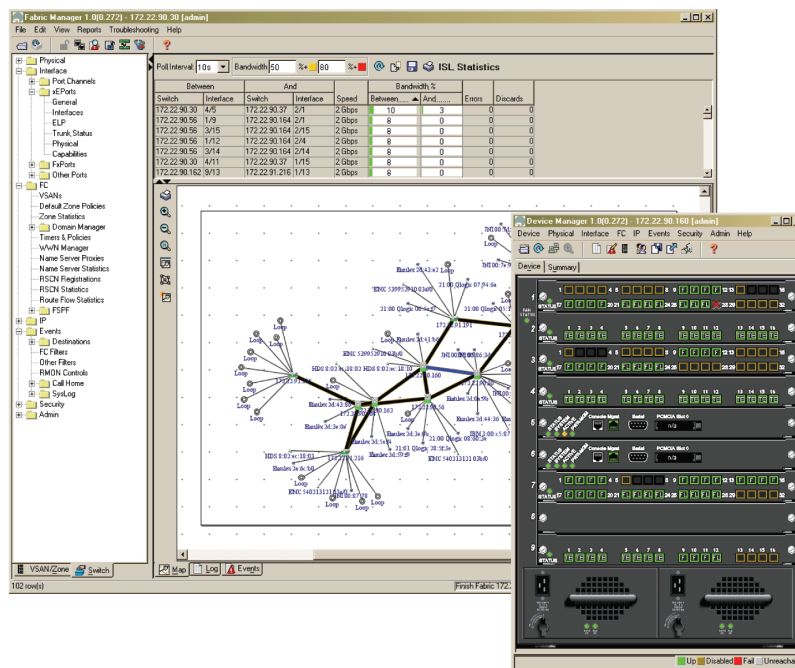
Fabric Manager 1.0(0.272) - 172.22.90.30 [admin]
File Edit View Reports Troubleshooting Help

Physical
Interface
Port Channels
xEPorts
General
Interfaces
ELP
Trunk Status
Physical
Capabilities
FxPorts
Other Ports
FC
VSANs
Default Zone Policies
Zone Statistics
Domain Manager
Timers & Policies
WWN Manager
Name Server Proxies
Name Server Statistics
RSCN Registrations
RSCN Statistics
Route Flow Statistics
FSPF
IP
Events
Destinations
FC Filters
Other Filters
RMON Controls
Call Home
SysLog
Security
Admin

VSAN/Zone Switch

Poll Interval: 10s Bandwidth 50 %+ 80 %+ ISL Statistics

| Between | | And | | | Bandwidth % | | | |
|---|---|---|---|---|---|---|---|---|
| Switch | Interface | Switch | Interface | Speed | Between | And | Errors | Discards |
| 172.22.90.30 | 4/5 | 172.22.90.37 | 2/1 | 2 Gbps | 10 | 3 | 0 | 0 |
| 172.22.90.56 | 1/9 | 172.22.90.164 | 2/1 | 2 Gbps | 8 | 0 | 0 | 0 |
| 172.22.90.56 | 3/15 | 172.22.90.164 | 2/15 | 2 Gbps | 8 | 0 | 0 | 0 |
| 172.22.90.56 | 1/12 | 172.22.90.164 | 2/4 | 2 Gbps | 8 | 0 | 0 | 0 |
| 172.22.90.56 | 3/14 | 172.22.90.164 | 2/14 | 2 Gbps | 8 | 0 | 0 | 0 |
| 172.22.90.30 | 4/11 | 172.22.90.37 | 1/15 | 2 Gbps | 8 | 0 | 0 | 0 |
| 172.22.90.162 | 9/13 | 172.22.91.216 | 1/13 | 2 Gbps | 8 | 0 | 0 | 0 |

Loop
Loop
Loop
Loop
Emulex 3d:43:e2
21:00 Qlogic 07:94:6a
EMC 5399520 10:03d0
21:00 Qlogic 08:22:08
172.22.91.191
Emulex 3d:43:b0
EMC 5399520 10:03d0
HDS 8:02:ec:10:03 HDS 8:02:ec:10:03
172.22.91.30
Emulex 3d:3e:0f
Emulex 3d:3e:1b
Emulex 3d:45:0a
Emulex 3d:4e:36
21:00 Qlogic 08:00:2e
EMC 5402131210:03b0
HDS 8:02:ec:10:03
Emulex 3e:6c:3d
EMC 5402131213:03d0
172.22.91.216
Loop

Map Log Events

102 row(s)
Finish Fabric 172.

Device Manager 1.0(0.272) - 172.22.90.160 [admin]
Device Physical Interface FC IP Events Security Admin Help
Device Summary
STATUS
Console Mgmt Serial PCMCIA Slot 0
n/a
Console Mgmt Serial PCMCIA Slot 0
n/a

Up Disabled Fail Unreacha